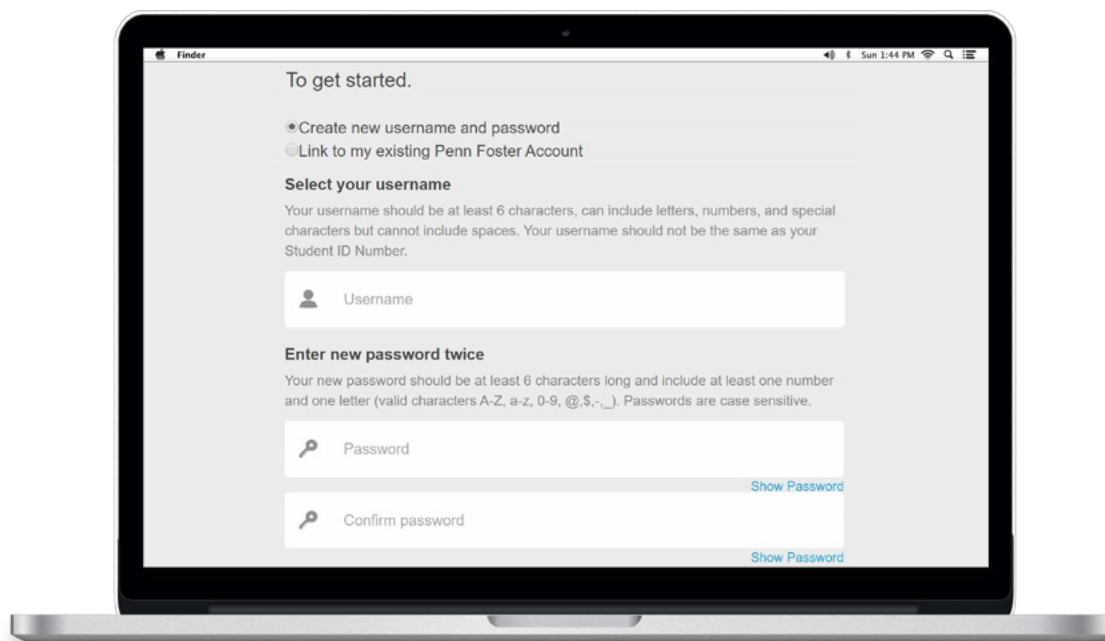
Finder

Sun 1:44 PM

To get started.

Create new username and password
Link to my existing Penn Foster Account

Select your username

Your username should be at least 6 characters, can include letters, numbers, and special characters but cannot include spaces. Your username should not be the same as your Student ID Number.

Username

Enter new password twice

Your new password should be at least 6 characters long and include at least one number and one letter (valid characters A-Z, a-z, 0-9, @,$,-,_). Passwords are case sensitive.

Password

Show Password

Confirm password

Show Password